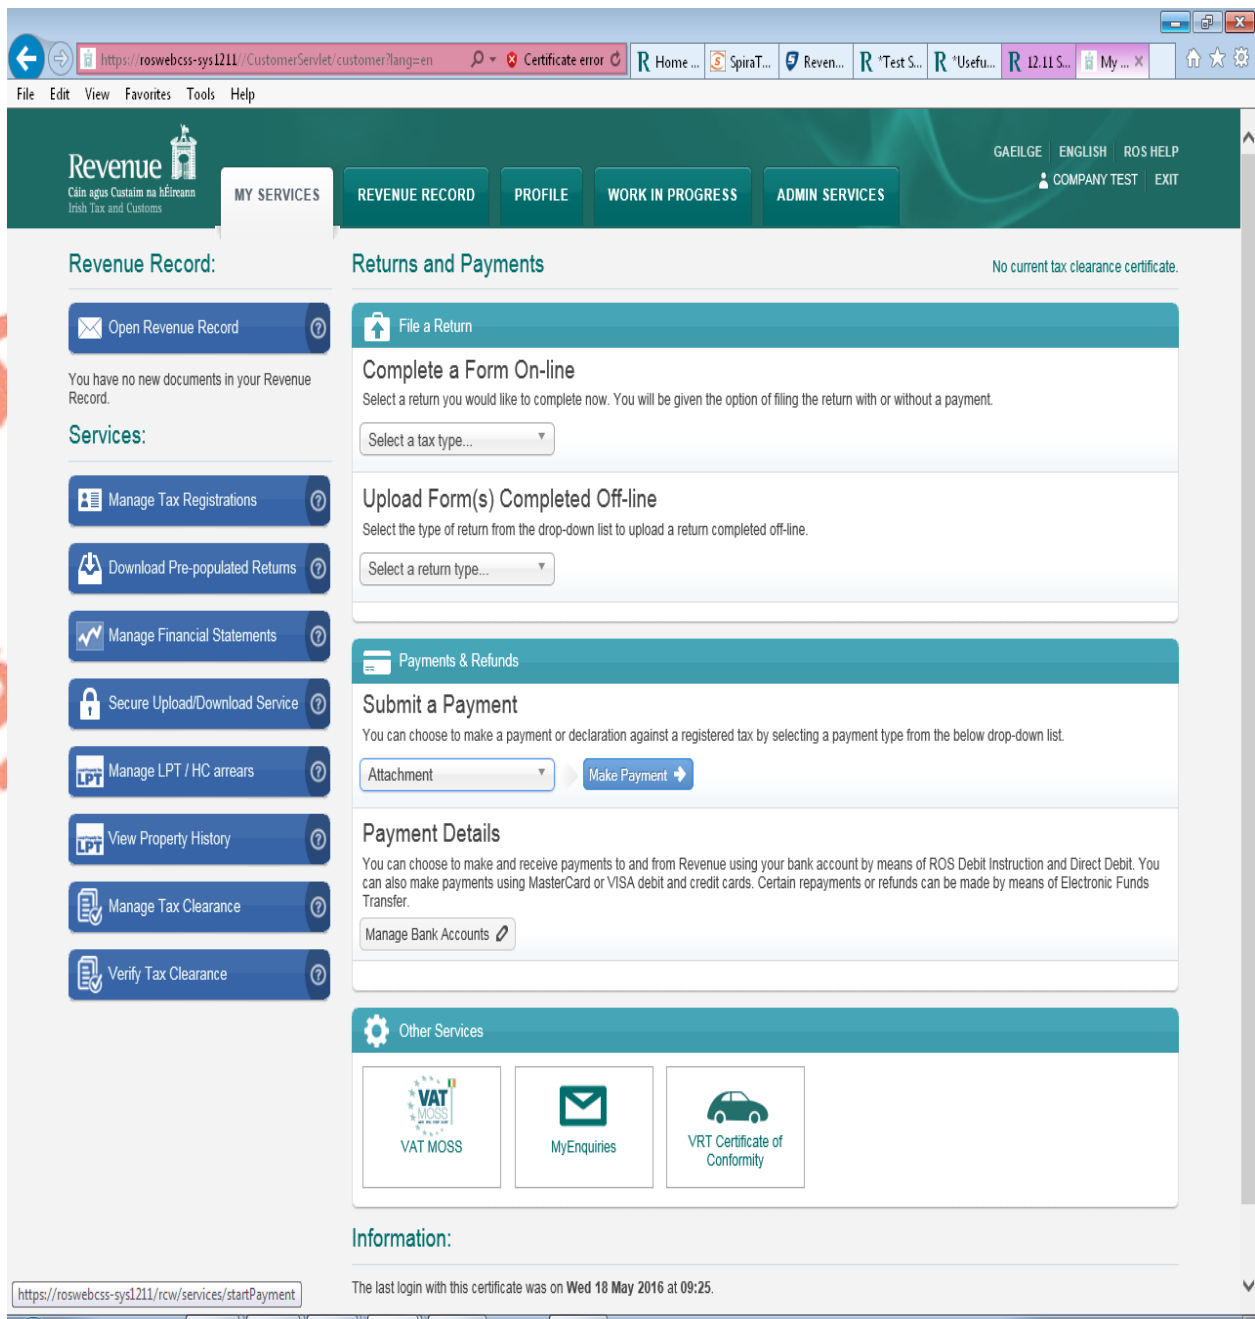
https://roswebcss-sys1211/CustomerServlet/customer?lang=en Certificate error Home ... SpiraT... Reven... *Test S... *Usefu... 12.11 S... My ...

File Edit View Favorites Tools Help

Revenue
Cáin agus Custaim na hÉireann
Irish Tax and Customs

MY SERVICES REVENUE RECORD PROFILE WORK IN PROGRESS ADMIN SERVICES

GAEILGE ENGLISH ROS HELP
COMPANY TEST EXIT

Revenue Record:

Open Revenue Record

You have no new documents in your Revenue Record.

Services:

Manage Tax Registrations

Download Pre-populated Returns

Manage Financial Statements

Secure Upload/Download Service

Manage LPT / HC arrears

View Property History

Manage Tax Clearance

Verify Tax Clearance

Returns and Payments

No current tax clearance certificate.

File a Return

Complete a Form On-line

Select a return you would like to complete now. You will be given the option of filing the return with or without a payment.

Select a tax type...

Upload Form(s) Completed Off-line

Select the type of return from the drop-down list to upload a return completed off-line.

Select a return type...

Payments & Refunds

Submit a Payment

You can choose to make a payment or declaration against a registered tax by selecting a payment type from the below drop-down list.

Attachment

Make Payment

Payment Details

You can choose to make and receive payments to and from Revenue using your bank account by means of ROS Debit Instruction and Direct Debit. You can also make payments using MasterCard or VISA debit and credit cards. Certain repayments or refunds can be made by means of Electronic Funds Transfer.

Manage Bank Accounts

Other Services

VAT MOSS
VAT MOSS

MyEnquiries

VRT Certificate of Conformity

Information:

The last login with this certificate was on Wed 18 May 2016 at 09:25.

https://roswebcss-sys1211/rcw/services/startPayment